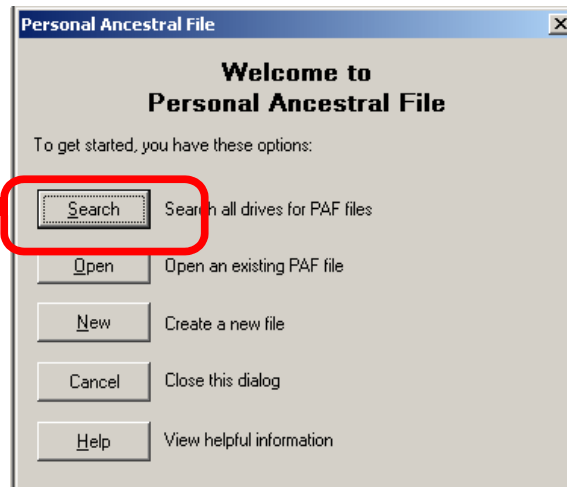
Personal Ancestral File

Welcome to
Personal Ancestral File

To get started, you have these options:

Search Search all drives for PAF files

Open Open an existing PAF file

New Create a new file

Cancel Close this dialog

Help View helpful information